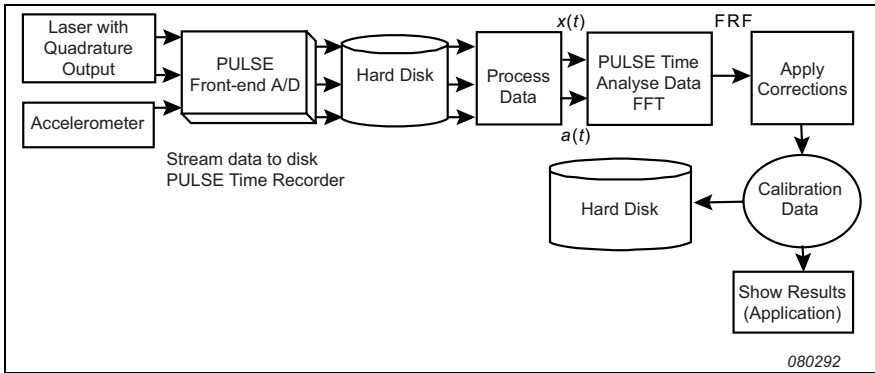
Laser with Quadrature Output

Accelerometer

PULSE Front-end A/D

Hard Disk

Process Data

$x(t)$

$a(t)$

PULSE Time Analyse Data FFT

FRF

Apply Corrections

Stream data to disk PULSE Time Recorder

Hard Disk

Calibration Data

Show Results (Application)

080292